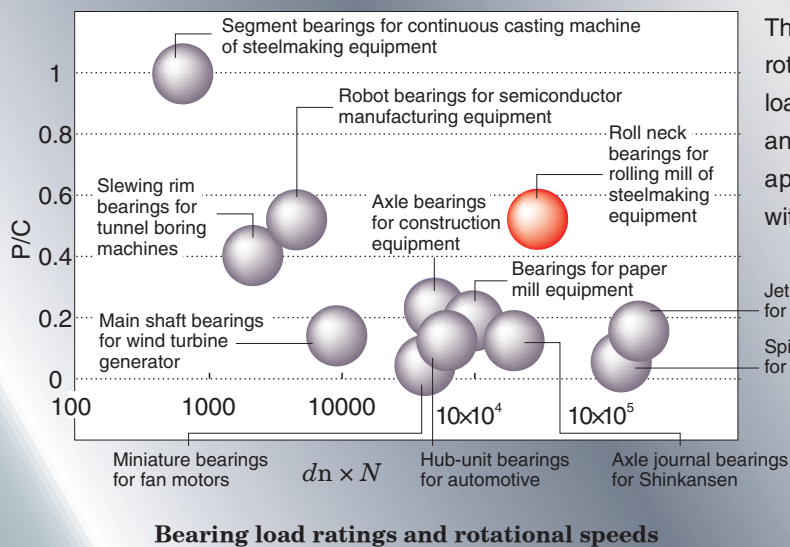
Segment bearings for continuous casting machine of steelmaking equipment

Robot bearings for semiconductor manufacturing equipment

Roll neck bearings for rolling mill of steelmaking equipment

Slewing rim bearings for tunnel boring machines

Axle bearings for construction equipment

Bearings for paper mill equipment

Main shaft bearings for wind turbine generator

Jet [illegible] for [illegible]

Spi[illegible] for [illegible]

P/C

1
0.8
0.6
0.4
0.2
0

100 1000 10000 $10\times10^4$ $10\times10^5$

Miniature bearings for fan motors

$d\text{n} \times N$

Hub-unit bearings for automotive

Axle journal bearings for Shinkansen

Th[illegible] rot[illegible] loa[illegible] an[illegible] ap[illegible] wit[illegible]

Bearing load ratings and rotational speeds